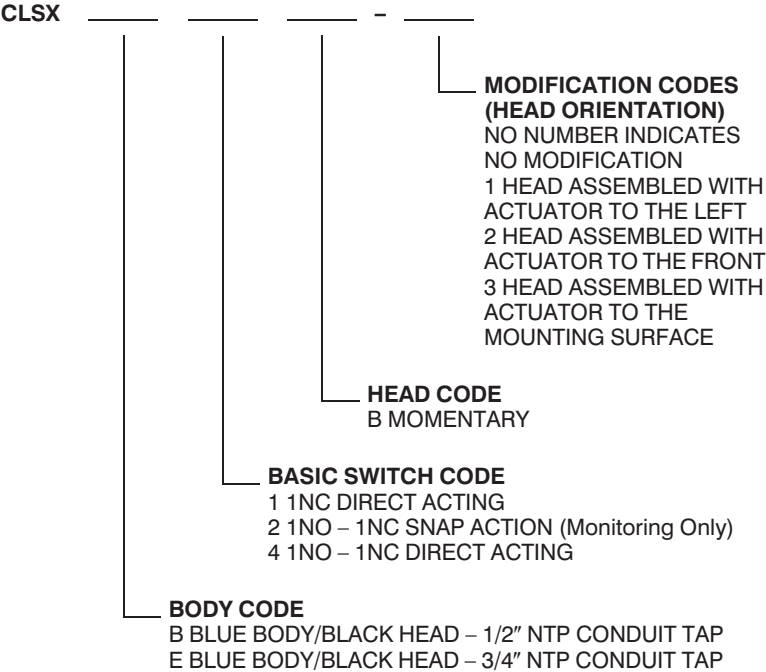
CLSX ___ ___ ___ – ___

MODIFICATION CODES (HEAD ORIENTATION)
NO NUMBER INDICATES NO MODIFICATION
1 HEAD ASSEMBLED WITH ACTUATOR TO THE LEFT
2 HEAD ASSEMBLED WITH ACTUATOR TO THE FRONT
3 HEAD ASSEMBLED WITH ACTUATOR TO THE MOUNTING SURFACE

HEAD CODE
B MOMENTARY

BASIC SWITCH CODE
1 1NC DIRECT ACTING
2 1NO – 1NC SNAP ACTION (Monitoring Only)
4 1NO – 1NC DIRECT ACTING

BODY CODE
B BLUE BODY/BLACK HEAD – 1/2″ NTP CONDUIT TAP
E BLUE BODY/BLACK HEAD – 3/4″ NTP CONDUIT TAP